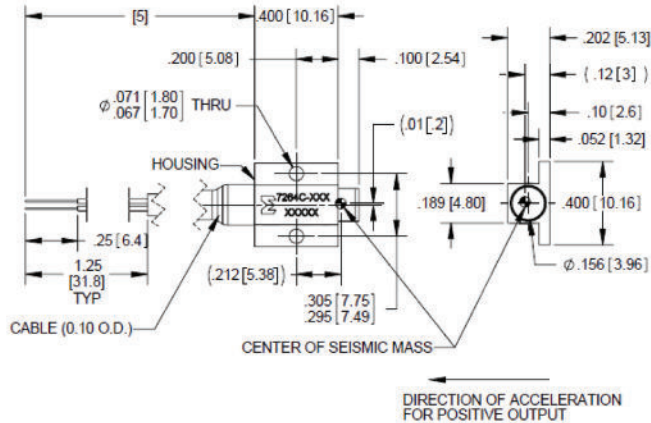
[5]
.400 [10.16]
.200 [5.08]
.100 [2.54]
.202 [5.13]
(.12 [3])
.10 [2.6]
.052 [1.32]
$\phi\begin{matrix}.071\\.067\end{matrix}\begin{bmatrix}1.80\\1.70\end{bmatrix}$ THRU
(.01 [.2])
HOUSING
7264C-XXX
XXXXX
.189 [4.80]
.400 [10.16]
.25 [6.4]
1.25 [31.8] TYP
(.212 [5.38])
$\phi$.156 [3.96]
.305 [7.75]
.295 [7.49]
CABLE (0.10 O.D.)
CENTER OF SEISMIC MASS
DIRECTION OF ACCELERATION FOR POSITIVE OUTPUT